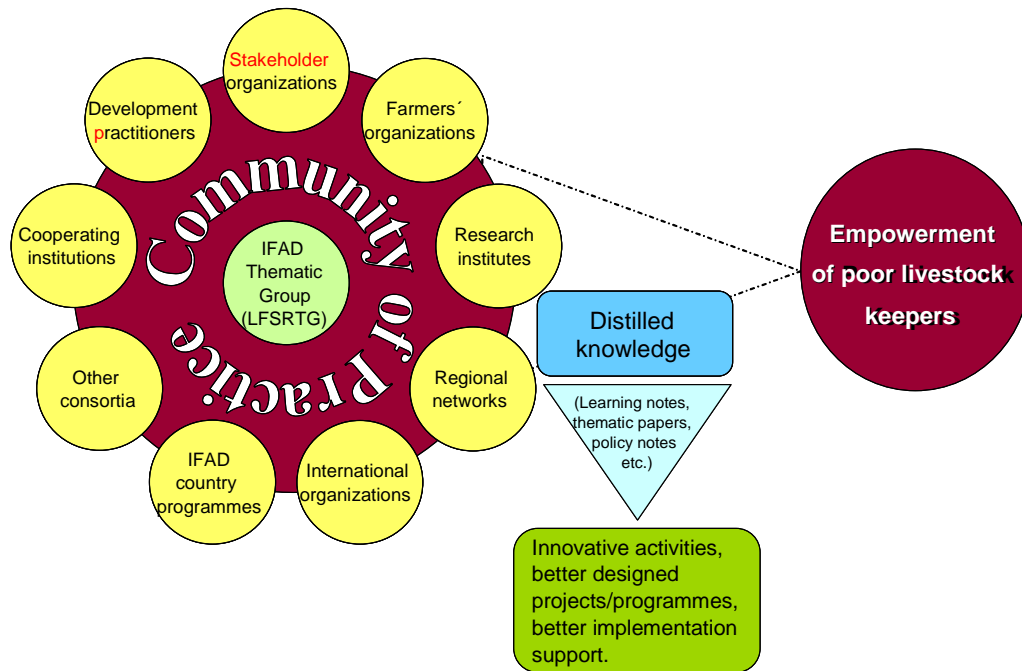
Stakeholder organizations

Farmers´ organizations

Development practitioners

Cooperating institutions

Research institutes

Community of Practice

IFAD Thematic Group (LFSRTG)

Other consortia

Regional networks

IFAD country programmes

International organizations

Empowerment of poor livestock keepers

Distilled knowledge

(Learning notes, thematic papers, policy notes etc.)

Innovative activities, better designed projects/programmes, better implementation support.